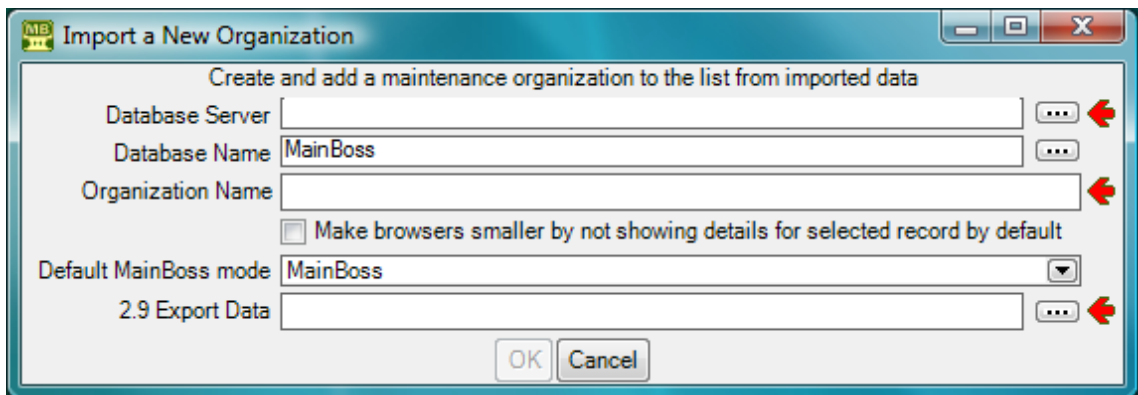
Import a New Organization

Create and add a maintenance organization to the list from imported data

Database Server ...

Database Name MainBoss ...

Organization Name

Make browsers smaller by not showing details for selected record by default

Default MainBoss mode MainBoss

2.9 Export Data ...

OK Cancel